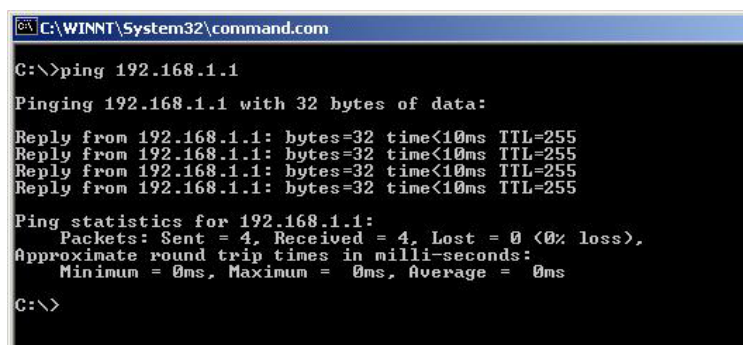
C:\WINNT\System32\command.com

C:\>ping 192.168.1.1

Pinging 192.168.1.1 with 32 bytes of data:

Reply from 192.168.1.1: bytes=32 time<10ms TTL=255
Reply from 192.168.1.1: bytes=32 time<10ms TTL=255
Reply from 192.168.1.1: bytes=32 time<10ms TTL=255
Reply from 192.168.1.1: bytes=32 time<10ms TTL=255

Ping statistics for 192.168.1.1:
Packets: Sent = 4, Received = 4, Lost = 0 (0% loss),
Approximate round trip times in milli-seconds:
Minimum = 0ms, Maximum = 0ms, Average = 0ms

C:\>